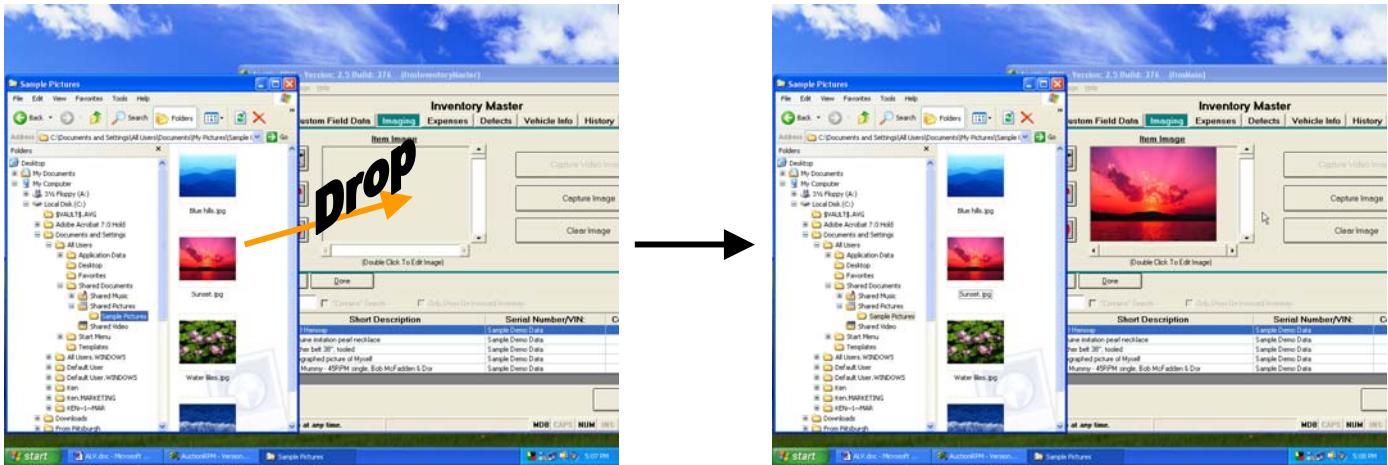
Sample Pictures
File Edit View Favorites Tools Help
Back Search Folders
Address C:\Documents and Settings\All Users\Documents\My Pictures\Sample Go
Folders
Desktop
My Documents
My Computer
3½ Floppy (A:)
Local Disk (C:)
$VAULT$.AVG
Adobe Acrobat 7.0 Hold
Documents and Settings
All Users
Application Data
Desktop
Favorites
Shared Documents
Shared Music
Shared Pictures
Sample Pictures
Shared Video
Start Menu
Templates
All Users.WINDOWS
Default User
Default User.WINDOWS
Ken
Ken.MARKETING
KEN--1--MAR
Downloads
From Pittsburgh
Blue hills.jpg
Sunset.jpg
Water lilies.jpg
Version: 2.5 Build: 376 (frmInventoryMaster)
Inventory Master
ustom Field Data Imaging Expenses Defects Vehicle Info History
Item Image
Drop
(Double Click To Edit Image)
Capture Video Image
Capture Image
Clear Image
Done
"Contains" Search Only Show On-Invoiced Inventory
Short Description Serial Number/VIN:
Sample Demo Data
une imitation pearl necklace Sample Demo Data
her belt 38" tooled Sample Demo Data
graphed picture of Myself Sample Demo Data
Mummy - 45RPM single, Bob McFadden & Dor Sample Demo Data
at any time.
MDB CAPS NUM INS
start ALX.doc - Microsoft ... AuctionRPM - Version... Sample Pictures 5:07 PM

Sample Pictures
File Edit View Favorites Tools Help
Back Search Folders
Address C:\Documents and Settings\All Users\Documents\My Pictures\Sample Go
Folders
Desktop
My Documents
My Computer
3½ Floppy (A:)
Local Disk (C:)
$VAULT$.AVG
Adobe Acrobat 7.0 Hold
Documents and Settings
All Users
Application Data
Desktop
Favorites
Shared Documents
Shared Music
Shared Pictures
Sample Pictures
Shared Video
Start Menu
Templates
All Users.WINDOWS
Default User
Default User.WINDOWS
Ken
Ken.MARKETING
KEN--1--MAR
Downloads
From Pittsburgh
Blue hills.jpg
Sunset.jpg
Water lilies.jpg
Version: 2.5 Build: 376 (frmMain)
Inventory Master
ustom Field Data Imaging Expenses Defects Vehicle Info History
Item Image
(Double Click To Edit Image)
Capture Video Image
Capture Image
Clear Image
Done
"Contains" Search Only Show On-Invoiced Inventory
Short Description Serial Number/VIN:
Sample Demo Data
une imitation pearl necklace Sample Demo Data
her belt 38" tooled Sample Demo Data
graphed picture of Myself Sample Demo Data
Mummy - 45RPM single, Bob McFadden & Dor Sample Demo Data
at any time.
MDB CAPS NUM INS
start ALX.doc - Microsoft ... AuctionRPM - Version... Sample Pictures 5:08 PM